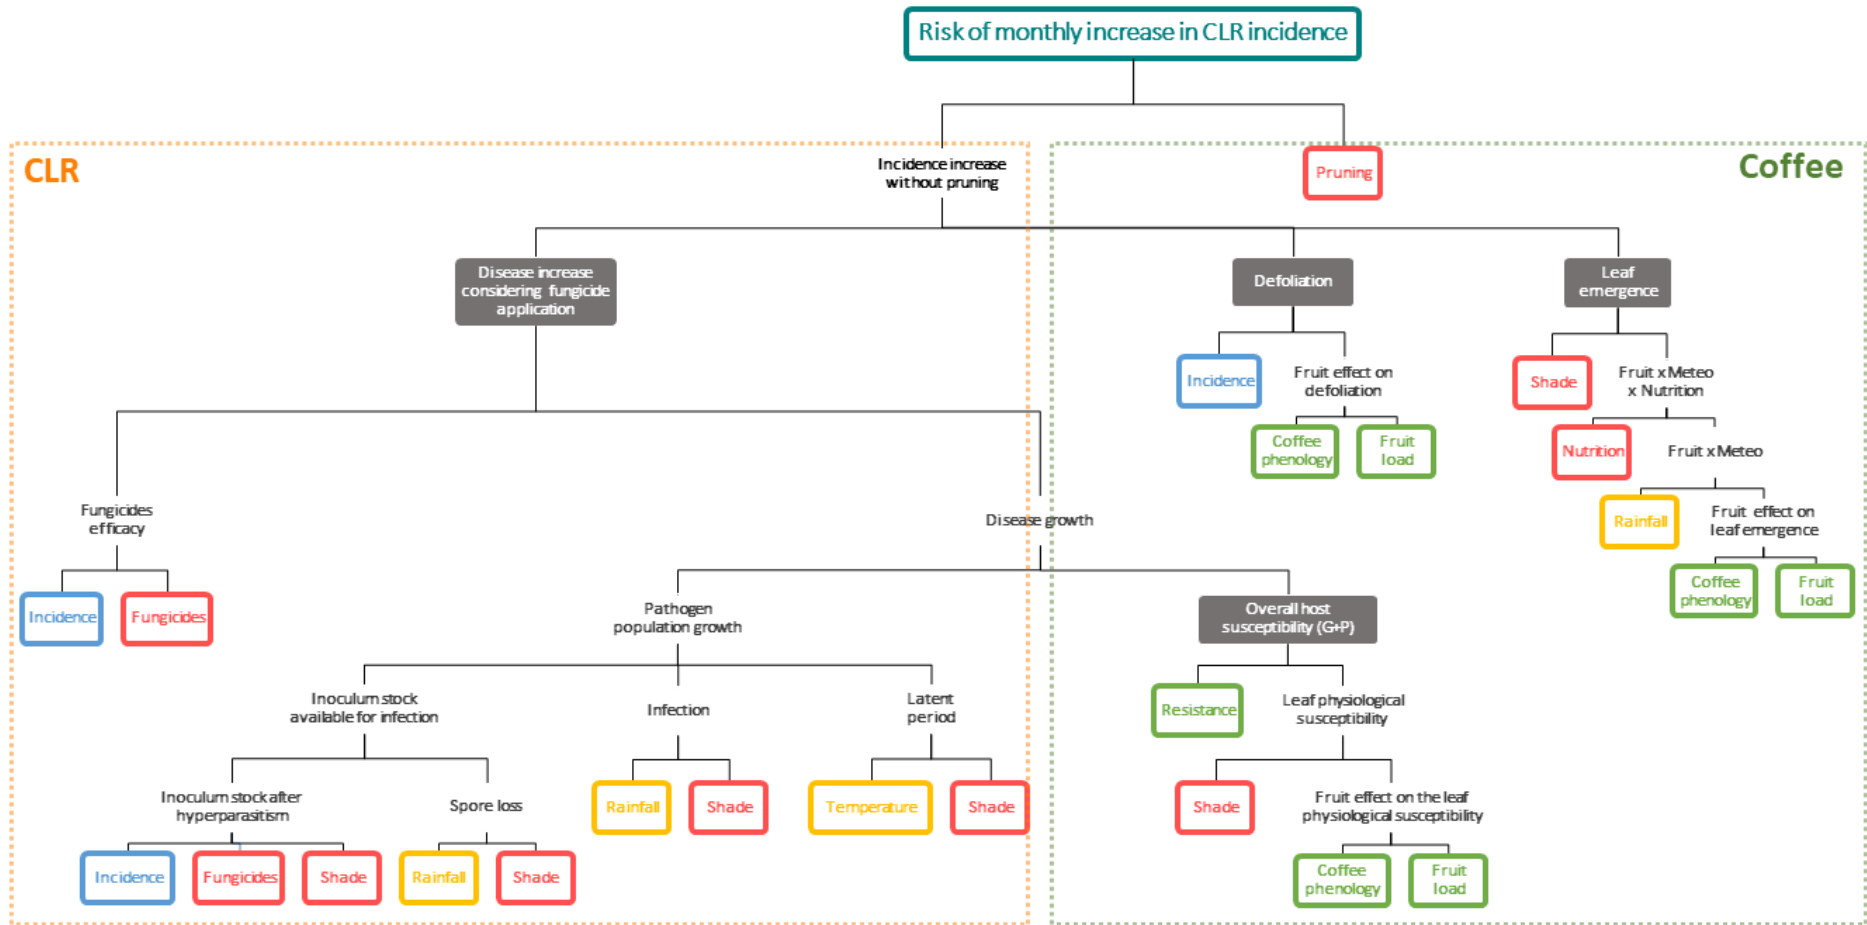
Risk of monthly increase in CLR incidence

CLR

Coffee

Incidence increase without pruning

Pruning

Disease increase considering fungicide application

Defoliation

Leaf emergence

Incidence

Fruit effect on defoliation

Coffee phenology

Fruit load

Shade

Fruit x Meteo x Nutrition

Nutrition

Fruit x Meteo

Rainfall

Fruit effect on leaf emergence

Coffee phenology

Fruit load

Fungicides efficacy

Disease growth

Incidence

Fungicides

Pathogen population growth

Overall host susceptibility (G+P)

Resistance

Leaf physiological susceptibility

Inoculum stock available for infection

Infection

Latent period

Inoculum stock after hyperparasitism

Spore loss

Rainfall

Shade

Temperature

Shade

Shade

Fruit effect on the leaf physiological susceptibility

Incidence

Fungicides

Shade

Rainfall

Shade

Coffee phenology

Fruit load